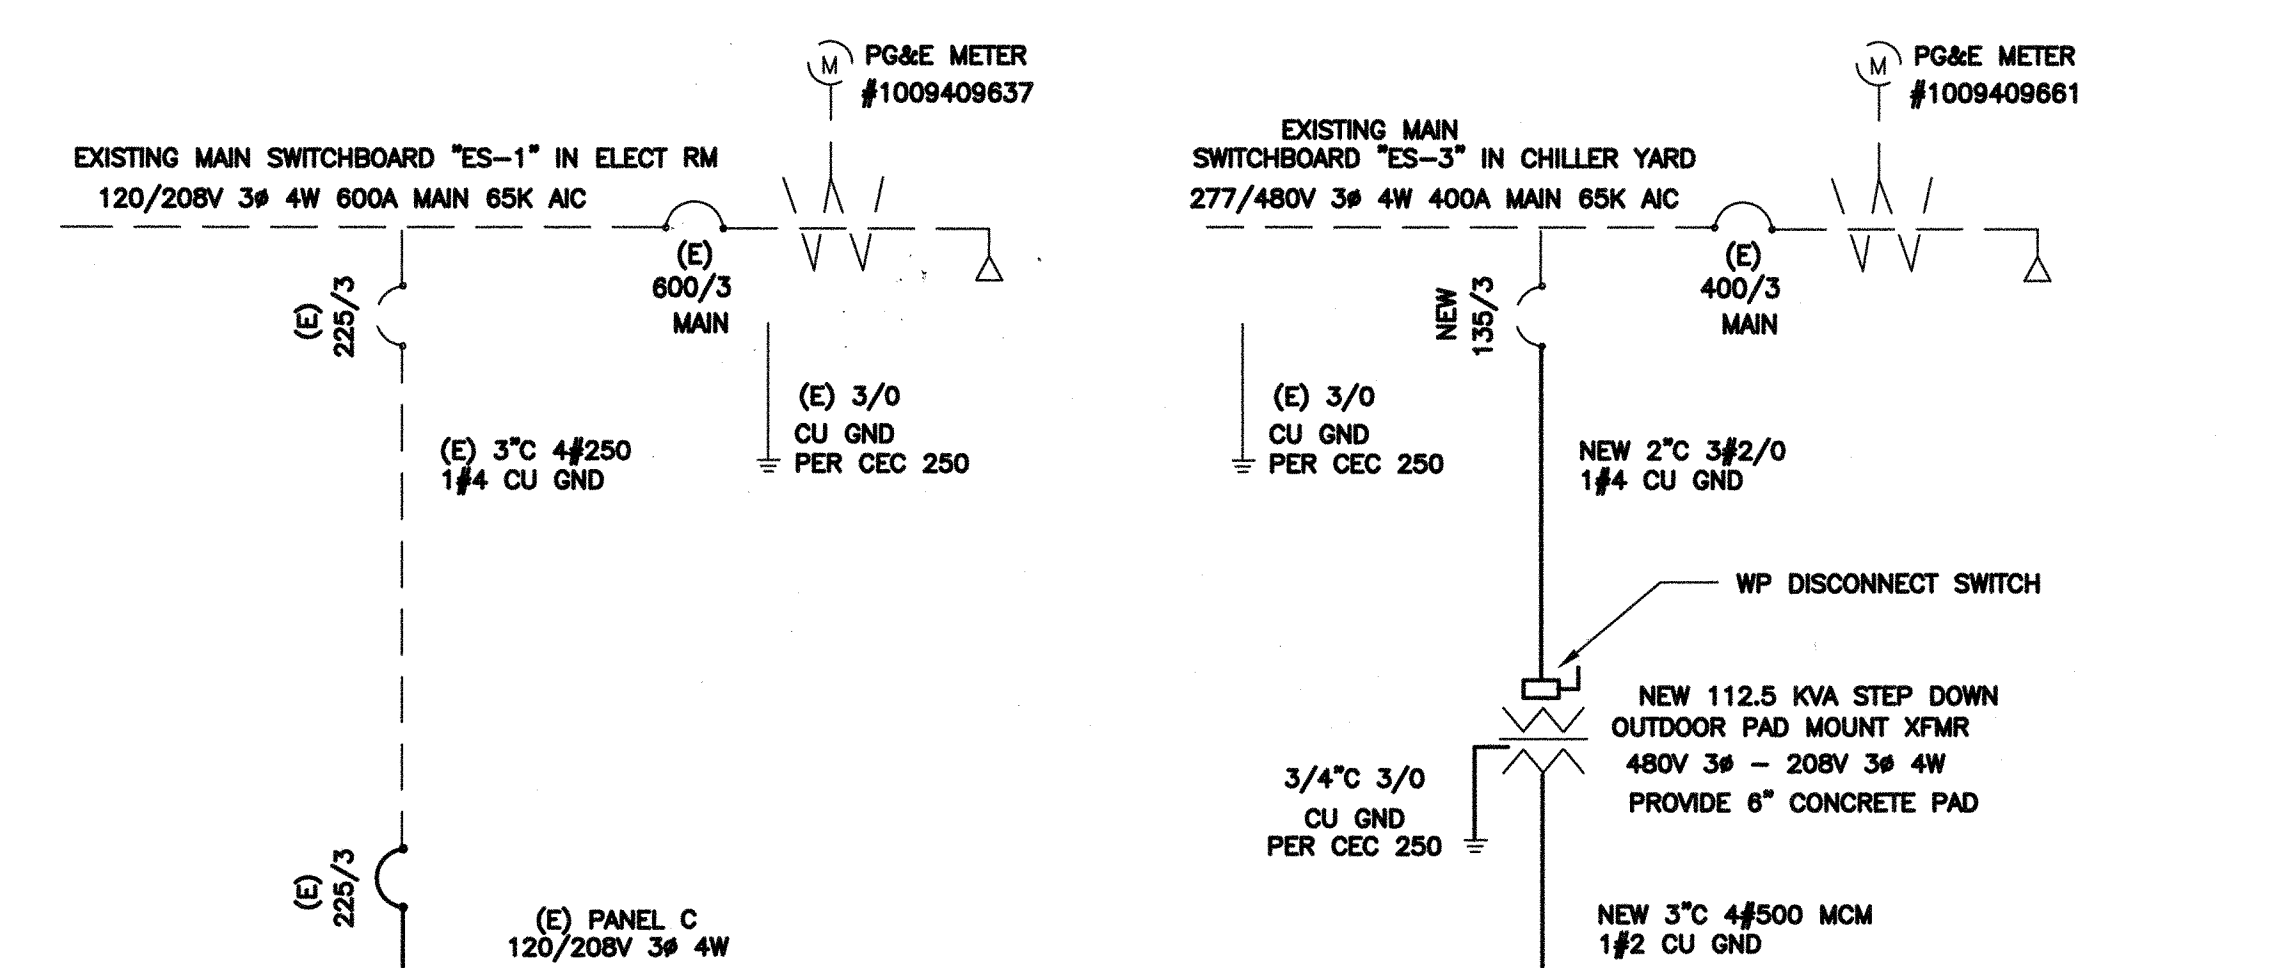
M PG&E METER #1009409637

EXISTING MAIN SWITCHBOARD "ES-1" IN ELECT RM
120/208V 3ø 4W 600A MAIN 65K AIC

(E) 600/3 MAIN

(E) 225/3

(E) 3/0 CU GND PER CEC 250

(E) 3"C 4#250 1#4 CU GND

(E) 225/3

(E) PANEL C 120/208V 3ø 4W

M PG&E METER #1009409661

EXISTING MAIN SWITCHBOARD "ES-3" IN CHILLER YARD
277/480V 3ø 4W 400A MAIN 65K AIC

(E) 400/3 MAIN

NEW 135/3

(E) 3/0 CU GND PER CEC 250

NEW 2"C 3#2/0 1#4 CU GND

WP DISCONNECT SWITCH

NEW 112.5 KVA STEP DOWN OUTDOOR PAD MOUNT XFMR
480V 3ø – 208V 3ø 4W
PROVIDE 6" CONCRETE PAD

3/4"C 3/0 CU GND PER CEC 250

NEW 3"C 4#500 MCM 1#2 CU GND